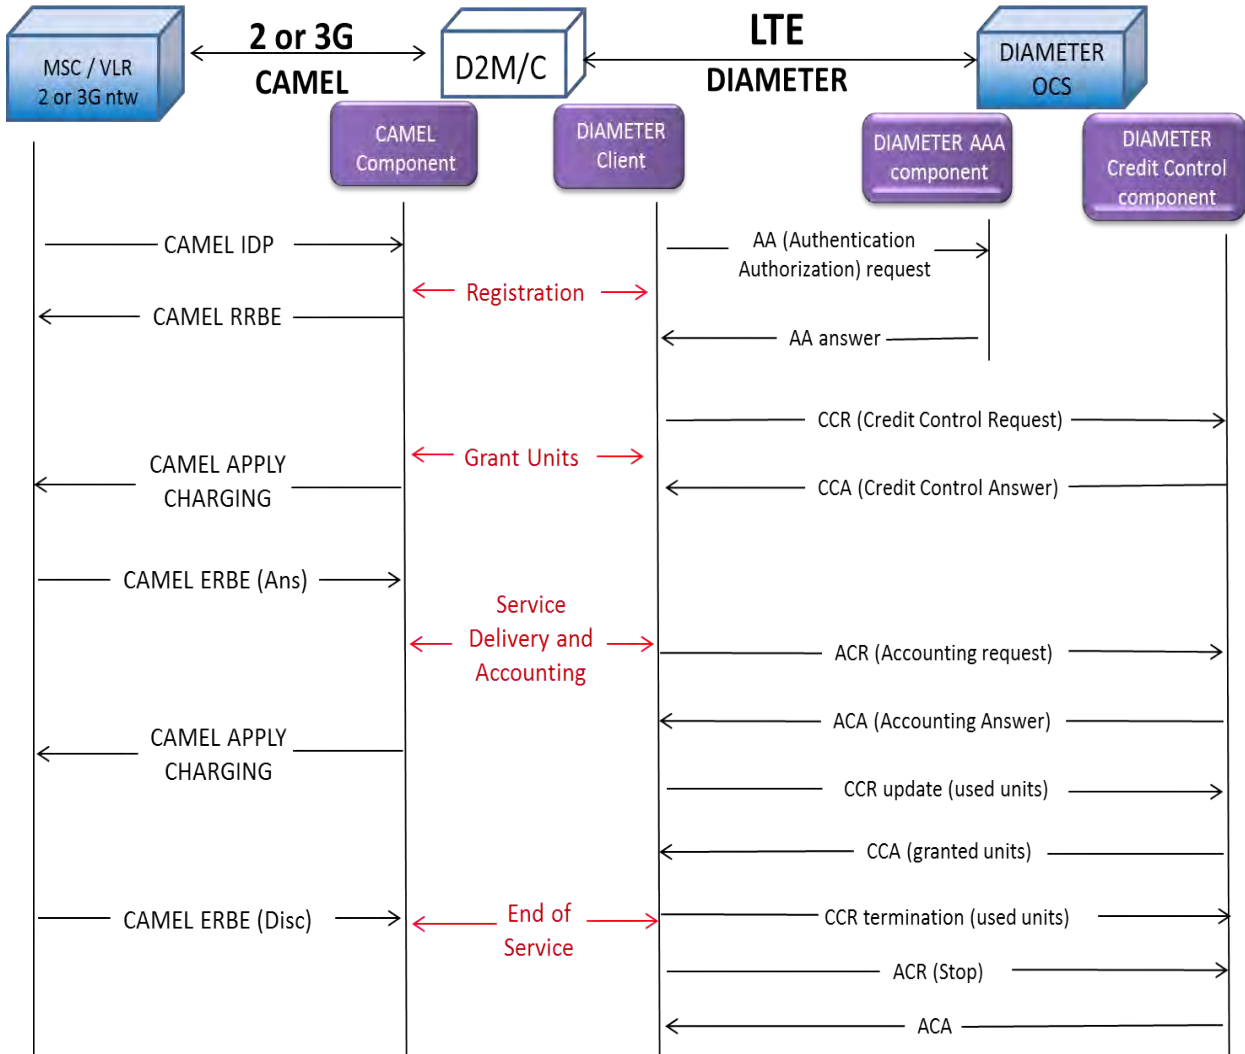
MSC / VLR
2 or 3G ntw

2 or 3G
CAMEL

D2M/C

LTE
DIAMETER

DIAMETER
OCS

CAMEL
Component

DIAMETER
Client

DIAMETER AAA
component

DIAMETER
Credit Control
component

CAMEL IDP

AA (Authentication Authorization) request

Registration

CAMEL RRBE

AA answer

CCR (Credit Control Request)

CAMEL APPLY CHARGING

Grant Units

CCA (Credit Control Answer)

CAMEL ERBE (Ans)

Service Delivery and Accounting

ACR (Accounting request)

ACA (Accounting Answer)

CAMEL APPLY CHARGING

CCR update (used units)

CCA (granted units)

CAMEL ERBE (Disc)

End of Service

CCR termination (used units)

ACR (Stop)

ACA